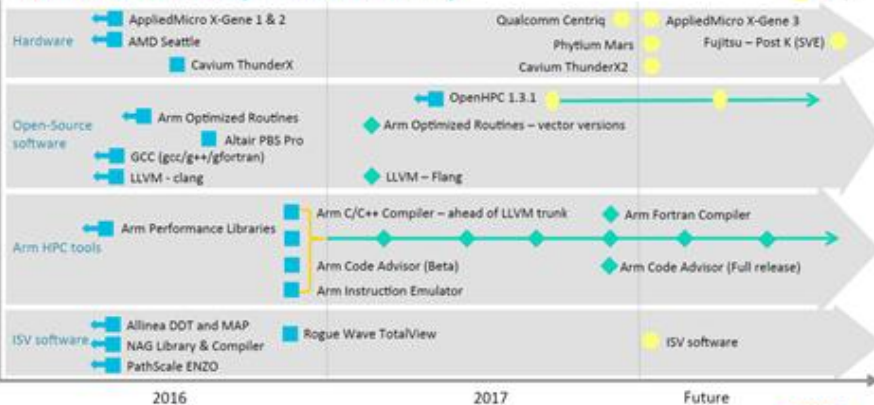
Hardware

AppliedMicro X-Gene 1 & 2
AMD Seattle
Cavium ThunderX

Qualcomm Centriq
Phytium Mars
Cavium ThunderX2

AppliedMicro X-Gene 3
Fujitsu – Post K (SVE)

Open-Source software

Arm Optimized Routines
Altair PBS Pro
GCC (gcc/g++/gfortran)
LLVM - clang

OpenHPC 1.3.1
Arm Optimized Routines – vector versions
LLVM – Flang

Arm HPC tools

Arm Performance Libraries

Arm C/C++ Compiler – ahead of LLVM trunk
Arm Code Advisor (Beta)
Arm Instruction Emulator

Arm Fortran Compiler
Arm Code Advisor (Full release)

ISV software

Allinea DDT and MAP
NAG Library & Compiler
PathScale ENZO

Rogue Wave TotalView

ISV software

2016
2017
Future